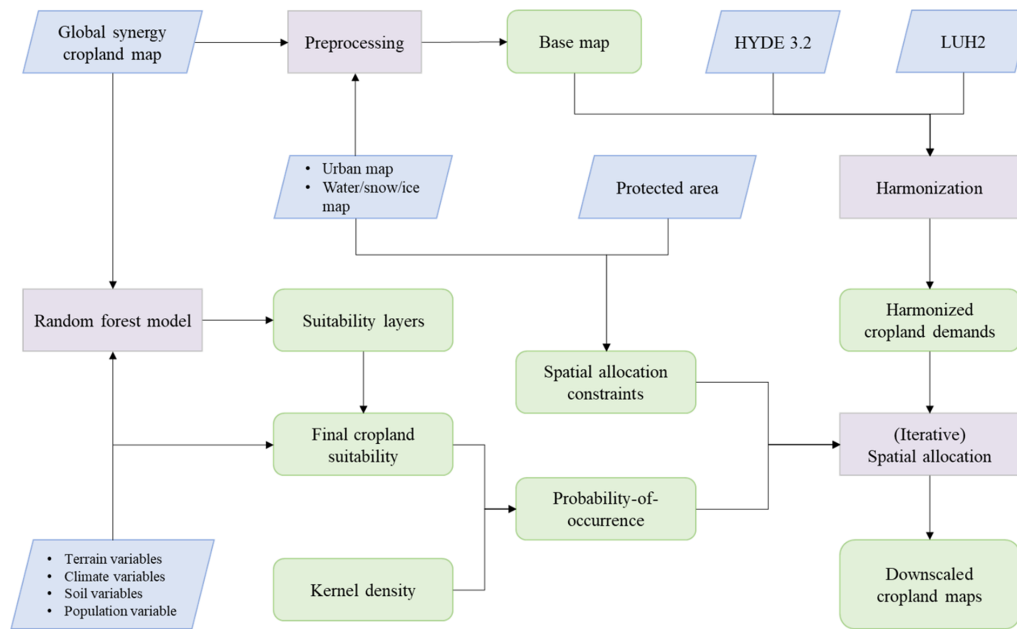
Global synergy cropland map

Preprocessing

Base map

HYDE 3.2

LUH2

- Urban map
- Water/snow/ice map

Protected area

Harmonization

Random forest model

Suitability layers

Harmonized cropland demands

Spatial allocation constraints

Final cropland suitability

(Iterative) Spatial allocation

Probability-of-occurrence

- Terrain variables
- Climate variables
- Soil variables
- Population variable

Kernel density

Downscaled cropland maps